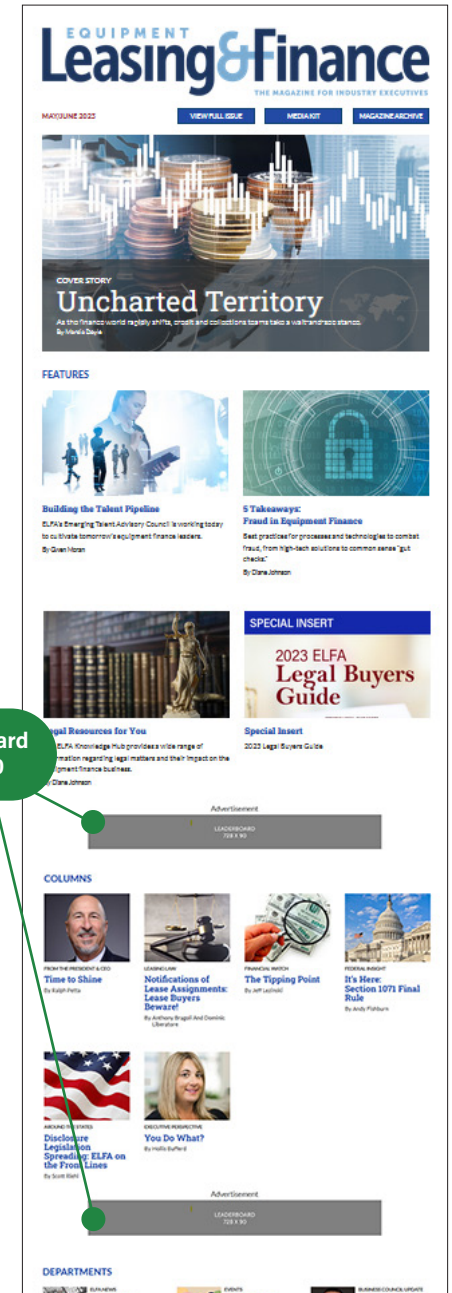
EQUIPMENT
Leasing&Finance
THE MAGAZINE FOR INDUSTRY EXECUTIVES

MAY/JUNE 2023

VIEW FULL ISSUE
MEDIA KIT
MAGAZINE ARCHIVE

COVER STORY
Uncharted Territory
As the finance world rapidly shifts, credit and collections teams take a wait-and-see stance.
By Marcia Doyle

FEATURES

Building the Talent Pipeline
ELFA's Emerging Talent Advisory Council is working today to cultivate tomorrow's equipment finance leaders.
By Gwen Moran

5 Takeaways: Fraud in Equipment Finance
Best practices for processes and technologies to combat fraud, from high-tech solutions to common sense "gut checks."
By Diane Johnson

SPECIAL INSERT
2023 ELFA Legal Buyers Guide

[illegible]gal Resources for You
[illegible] ELFA Knowledge Hub provides a wide range of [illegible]rmation regarding legal matters and their impact on the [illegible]ipment finance business.
By Diane Johnson

Special Insert
2023 Legal Buyers Guide

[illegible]ard
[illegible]0

Advertisement
LEADERBOARD
728 X 90

COLUMNS

FROM THE PRESIDENT & CEO
Time to Shine
By Ralph Petta

LEASING LAW
Notifications of Lease Assignments: Lease Buyers Beware!
By Anthony Brugell And Dominic Liberatore

FINANCIAL WATCH
The Tipping Point
By Jeff Leshoki

FEDERAL INSIGHT
It's Here: Section 1071 Final Rule
By Andy Fishburn

AROUND THE STATES
Disclosure Legislation Spreading: ELFA on the Front Lines
By Scott Riehl

EXECUTIVE PERSPECTIVE
You Do What?
By Hollis Bufford

Advertisement
LEADERBOARD
728 X 90

DEPARTMENTS
ELFA NEWS
EVENTS
BUSINESS COUNCIL UPDATE